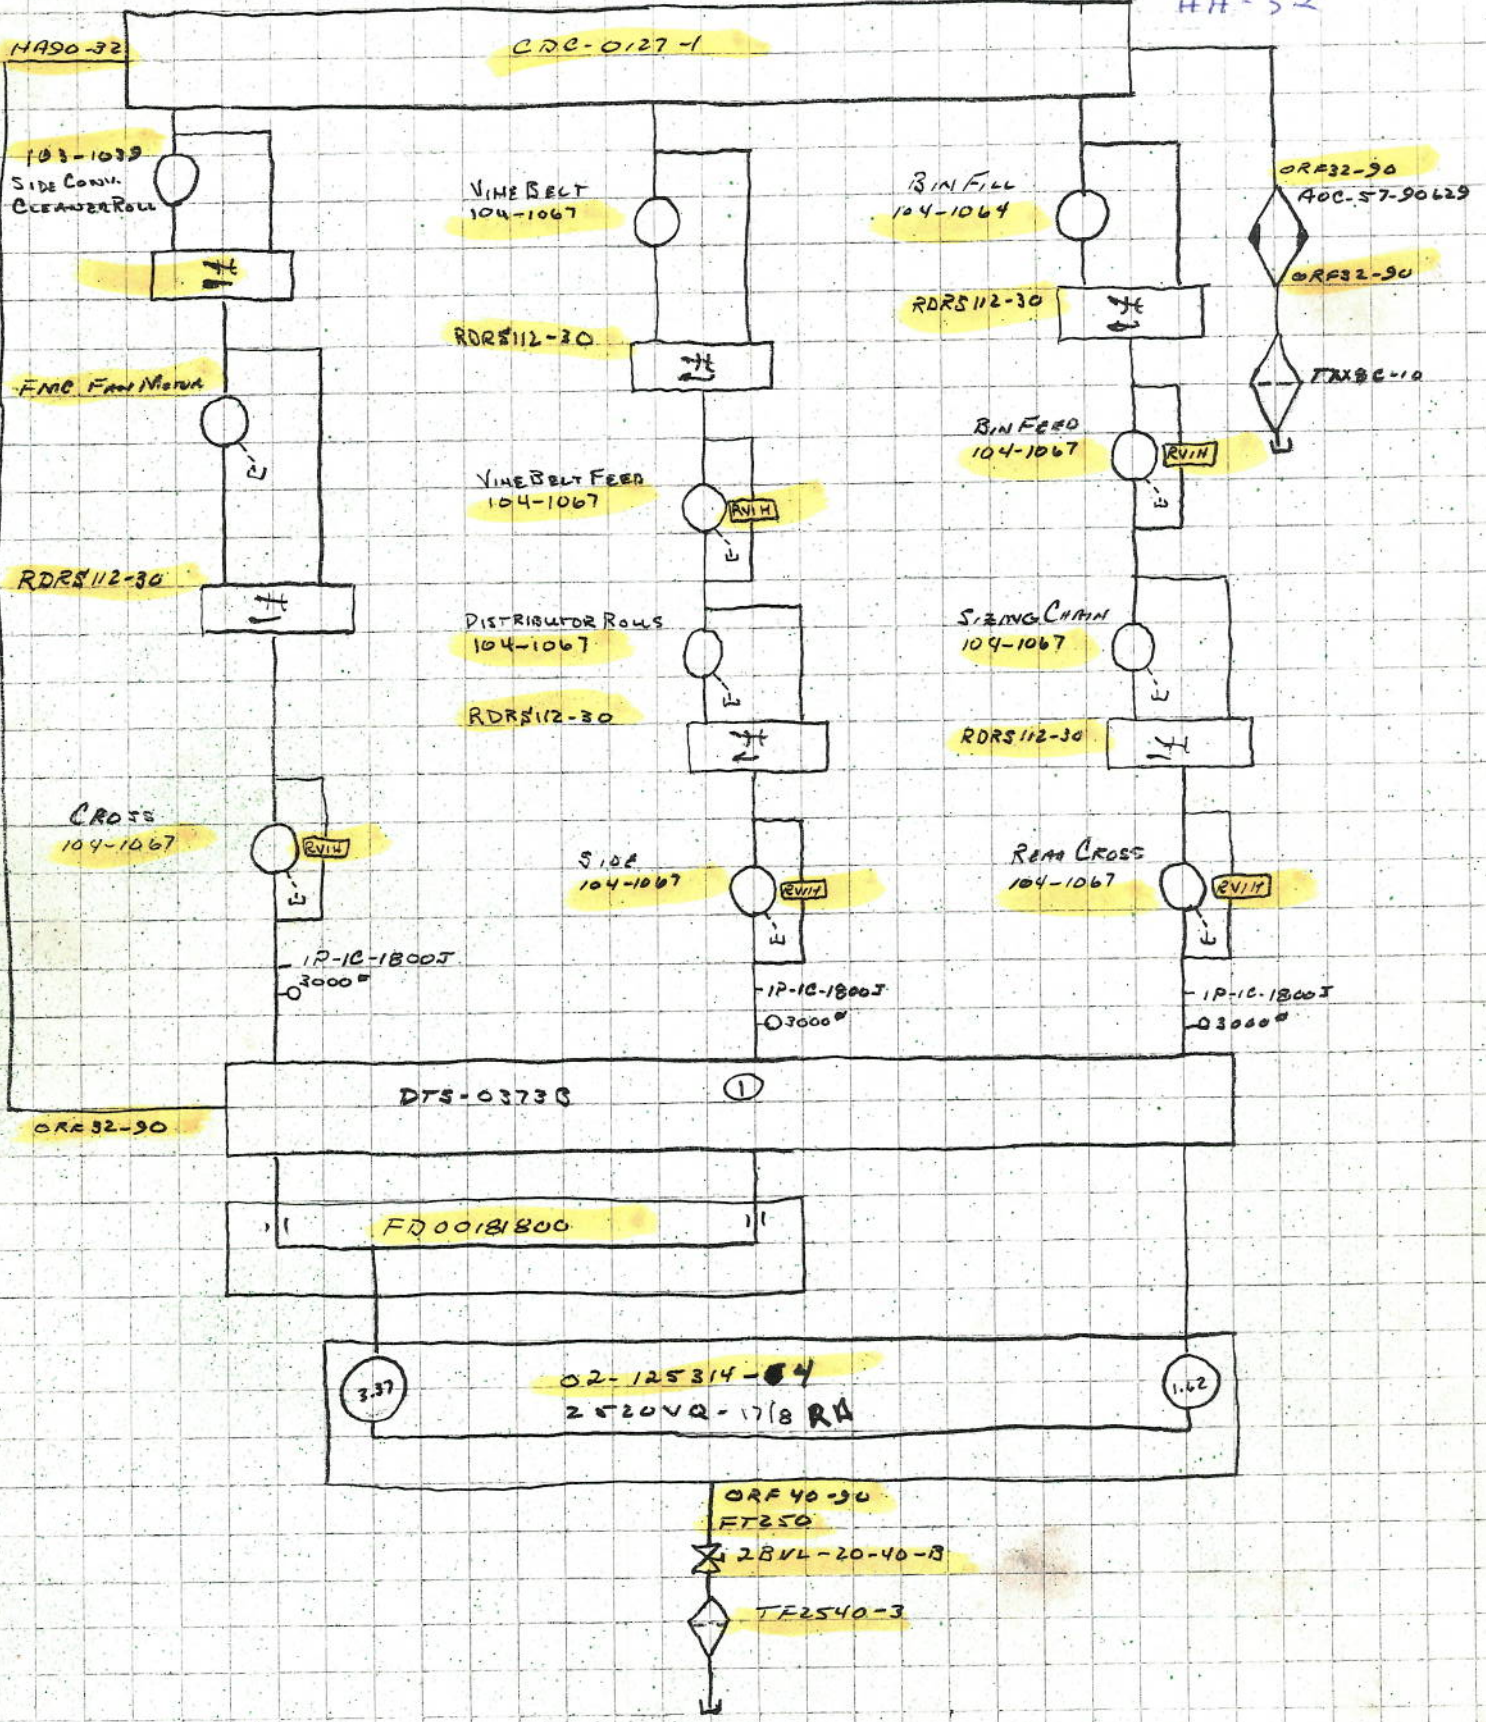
AH-32

HA90-32

CDC-0127-1

103-1039
SIDE CONV.
CLEANER ROLL

VINE BELT
104-1067

BIN FILL
104-1064

ORF32-90
AOC-57-90629

ORF32-90

RDRS112-30

RDRS112-30

FMC FAN MOTOR

TAXBC-10

BIN FEED
104-1067

RVIH

VINE BELT FEED
104-1067

RVIH

RDRS112-30

DISTRIBUTOR ROLLS
104-1067

SIZING CHAIN
104-1067

RDRS112-30

RDRS112-30

CROSS
104-1067

RVIH

SIDE
104-1067

RVIH

REAR CROSS
104-1067

RVIH

1P-1C-1800J
3000#

1P-1C-1800J
3000#

1P-1C-1800J
3000#

DTS-0373B

1

ORF32-90

FD00181800

3.37

02-125314-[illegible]4
2520VQ-17/8 RA

1.62

ORF40-90
FT250
28VL-20-40-B

TF2540-3